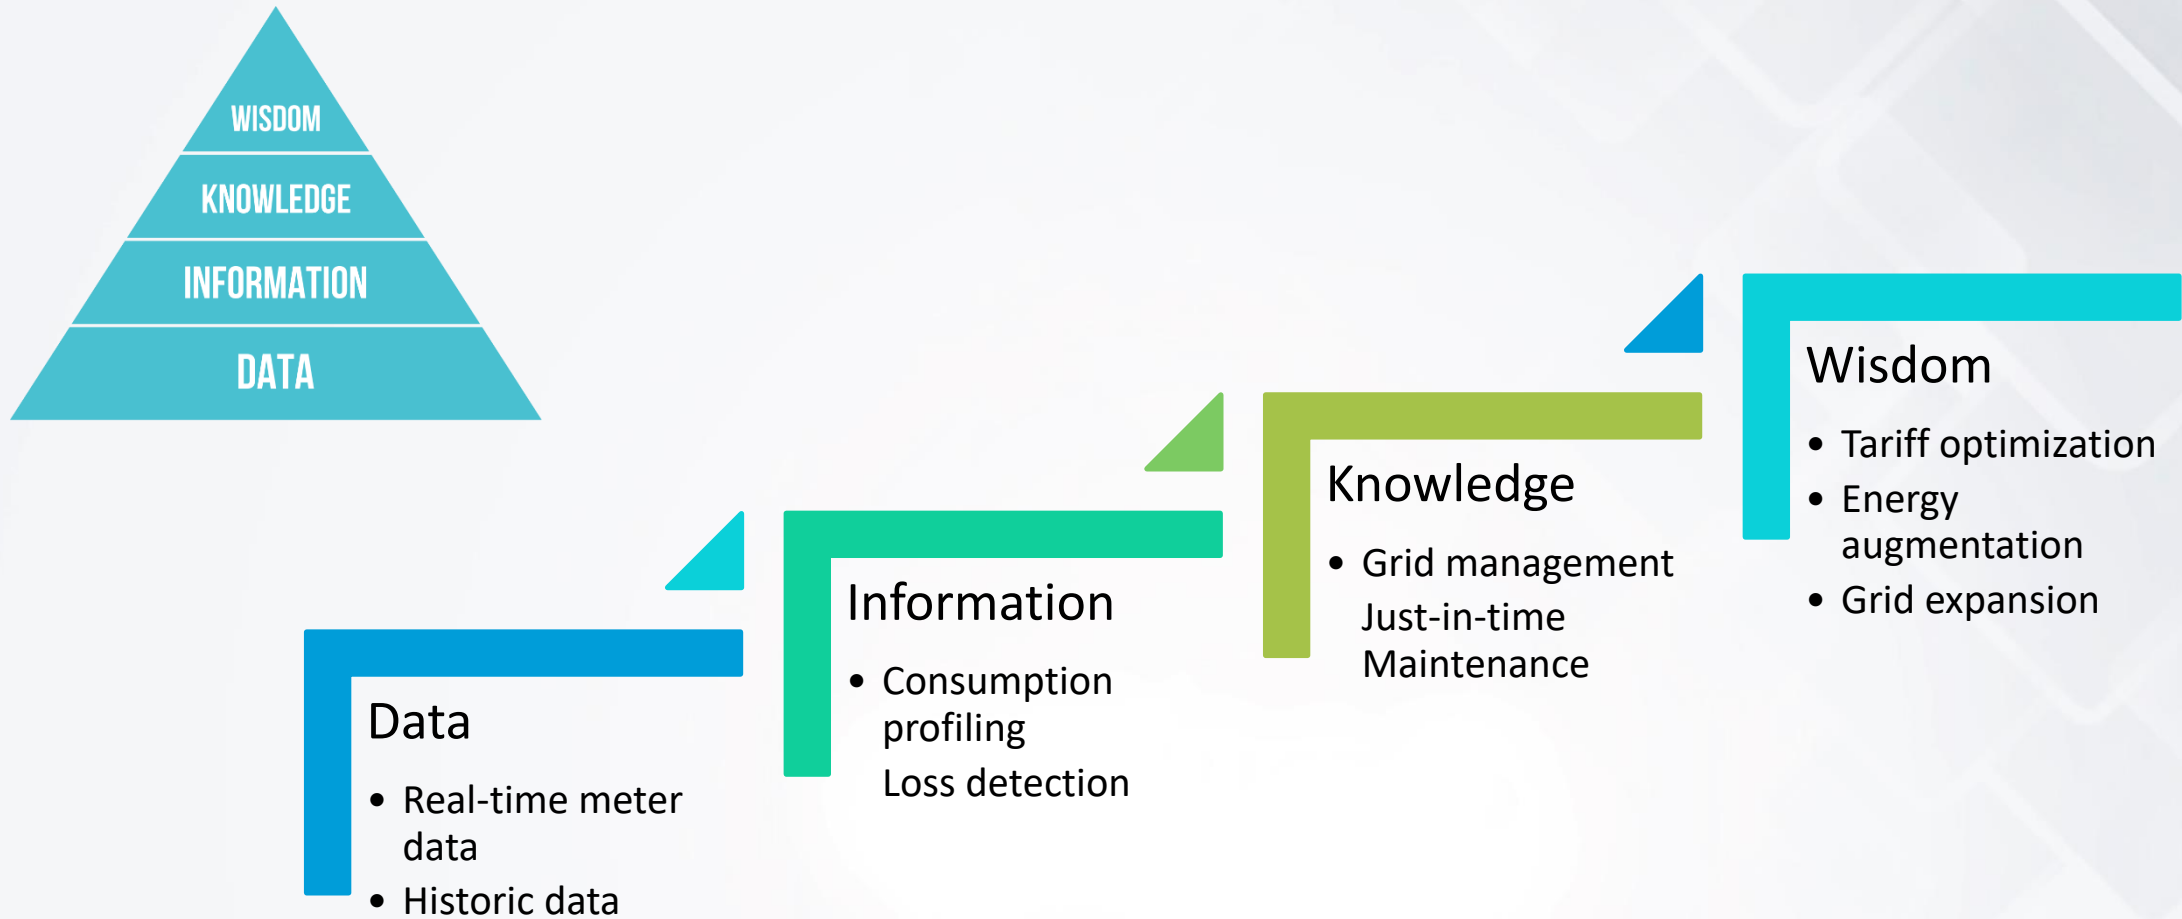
WISDOM
KNOWLEDGE
INFORMATION
DATA

Data
- Real-time meter data
- Historic data

Information
- Consumption profiling
Loss detection

Knowledge
- Grid management
Just-in-time Maintenance

Wisdom
- Tariff optimization
- Energy augmentation
- Grid expansion